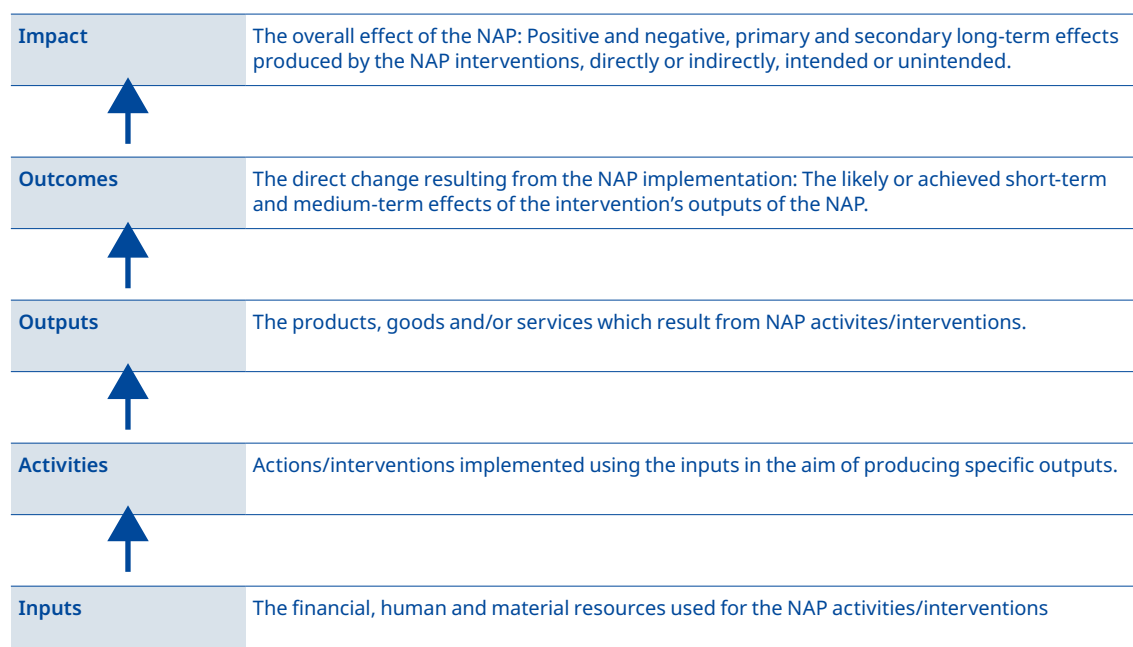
| | |
|---|---|
| **Impact** | The overall effect of the NAP: Positive and negative, primary and secondary long-term effects produced by the NAP interventions, directly or indirectly, intended or unintended. |
| **Outcomes** | The direct change resulting from the NAP implementation: The likely or achieved short-term and medium-term effects of the intervention's outputs of the NAP. |
| **Outputs** | The products, goods and/or services which result from NAP activites/interventions. |
| **Activities** | Actions/interventions implemented using the inputs in the aim of producing specific outputs. |
| **Inputs** | The financial, human and material resources used for the NAP activities/interventions |